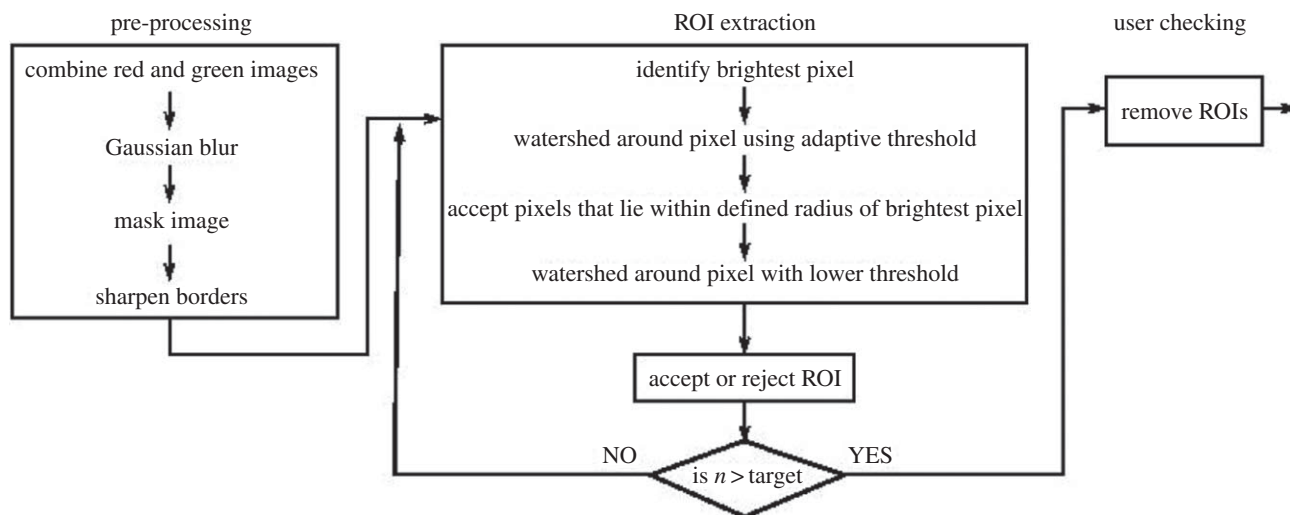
pre-processing

combine red and green images

Gaussian blur

mask image

sharpen borders

ROI extraction

identify brightest pixel

watershed around pixel using adaptive threshold

accept pixels that lie within defined radius of brightest pixel

watershed around pixel with lower threshold

accept or reject ROI

NO

is $n >$ target

YES

user checking

remove ROIs